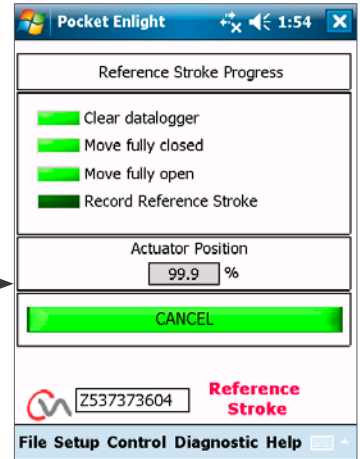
Pocket Enlight 1:54

Reference Stroke Progress

Clear datalogger

Move fully closed

Move fully open

Record Reference Stroke

Actuator Position

99.9 %

CANCEL

Z537373604

Reference Stroke

File Setup Control Diagnostic Help